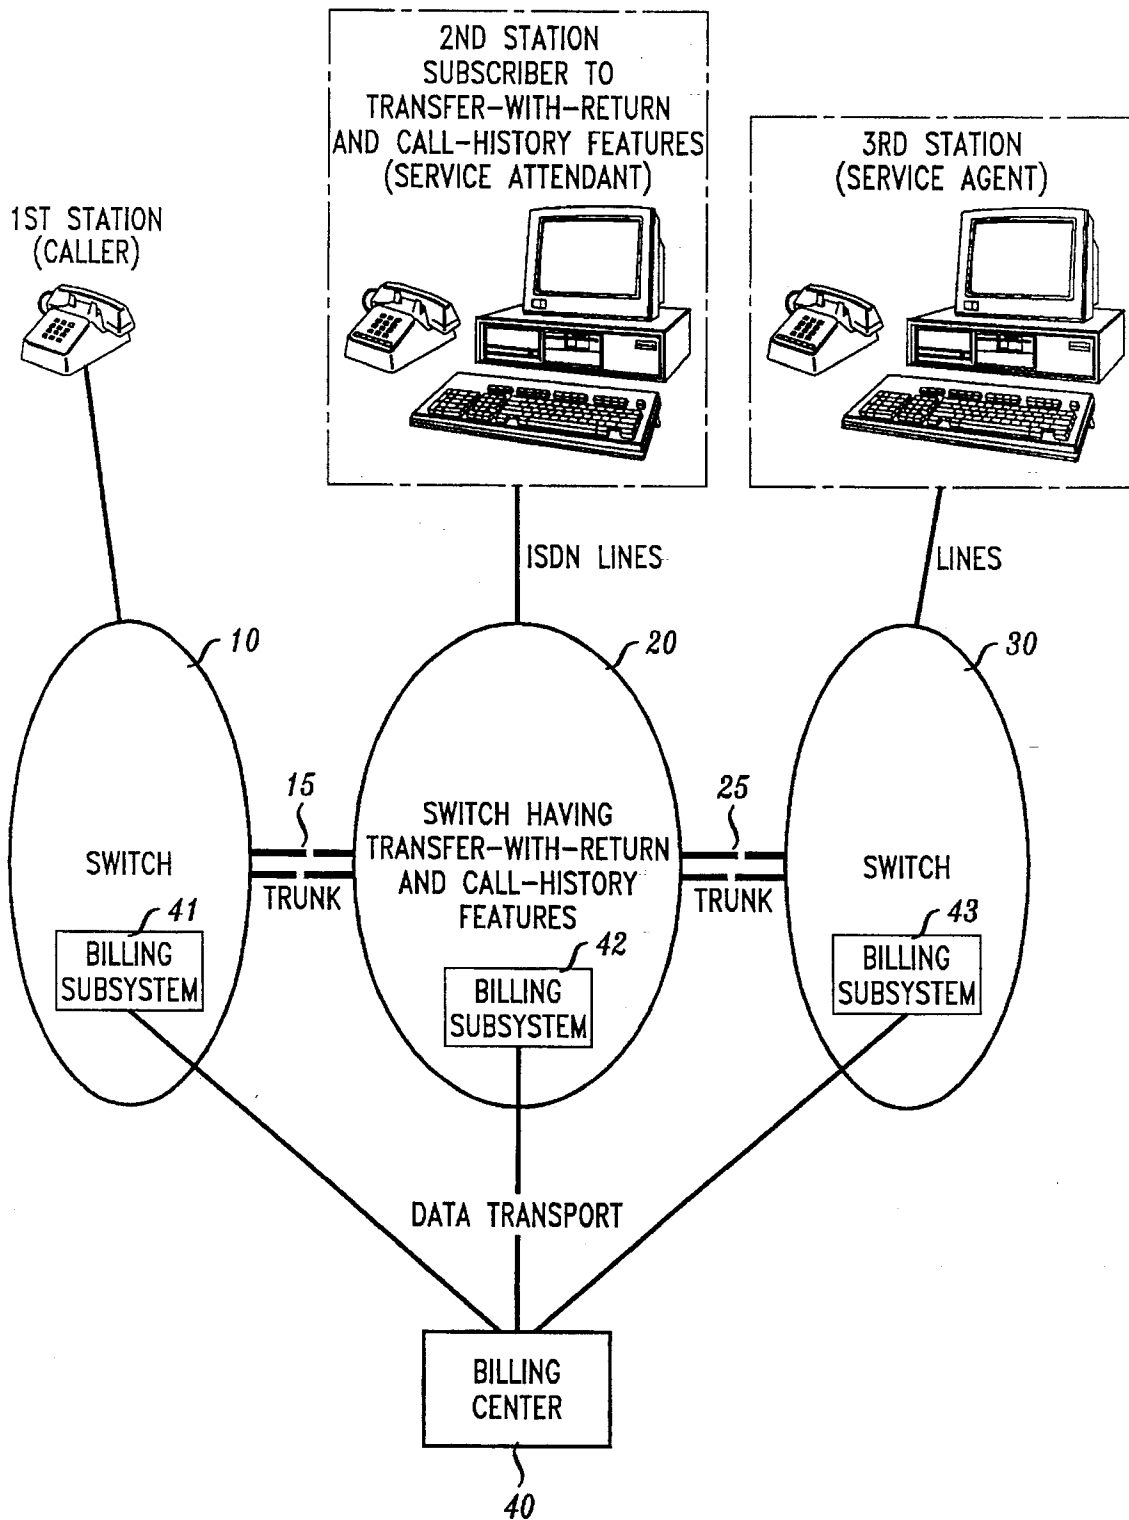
2ND STATION SUBSCRIBER TO TRANSFER–WITH–RETURN AND CALL–HISTORY FEATURES (SERVICE ATTENDANT)

3RD STATION (SERVICE AGENT)

1ST STATION (CALLER)

ISDN LINES

LINES

10

20

30

15

25

SWITCH

TRUNK

SWITCH HAVING TRANSFER–WITH–RETURN AND CALL–HISTORY FEATURES

TRUNK

SWITCH

41

BILLING SUBSYSTEM

42

BILLING SUBSYSTEM

43

BILLING SUBSYSTEM

DATA TRANSPORT

BILLING CENTER

40